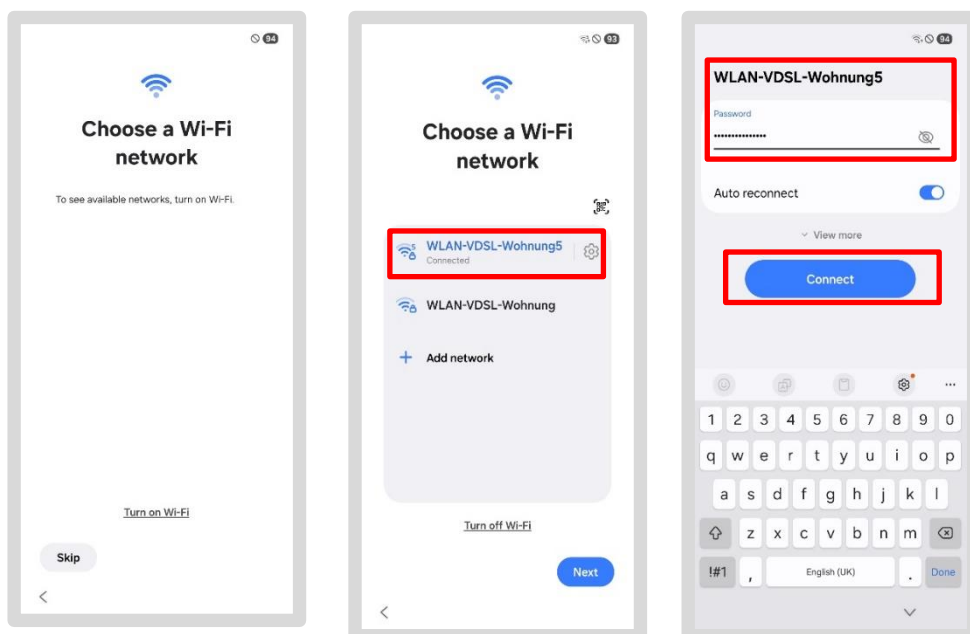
94

Choose a Wi-Fi network

To see available networks, turn on Wi-Fi.

Turn on Wi-Fi

Skip

93

Choose a Wi-Fi network

WLAN-VDSL-Wohnung5
Connected

WLAN-VDSL-Wohnung

+ Add network

Turn off Wi-Fi

Next

94

WLAN-VDSL-Wohnung5

Password
••••••••••••••

Auto reconnect

View more

Connect

1 2 3 4 5 6 7 8 9 0
q w e r t y u i o p
a s d f g h j k l
z x c v b n m
!#1 , English (UK) . Done